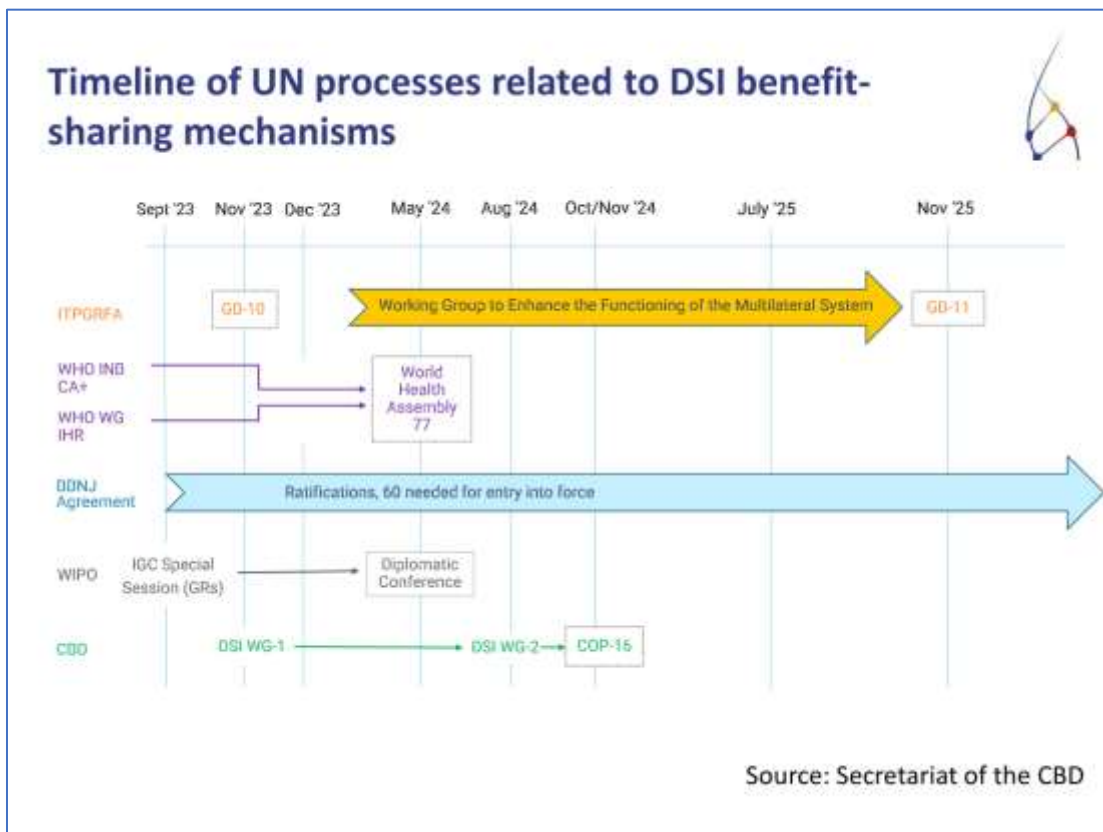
Timeline of UN processes related to DSI benefit-sharing mechanisms

Sept '23 Nov '23 Dec '23 May '24 Aug '24 Oct/Nov '24 July '25 Nov '25

ITPGRFA
GB-10
Working Group to Enhance the Functioning of the Multilateral System
GB-11

WHO INB CA+
WHO WG IHR
World Health Assembly 77

BBNJ Agreement
Ratifications, 60 needed for entry into force

WIPO
IGC Special Session (GRs)
Diplomatic Conference

CBD
DSI WG-1
DSI WG-2
COP-16

Source: Secretariat of the CBD